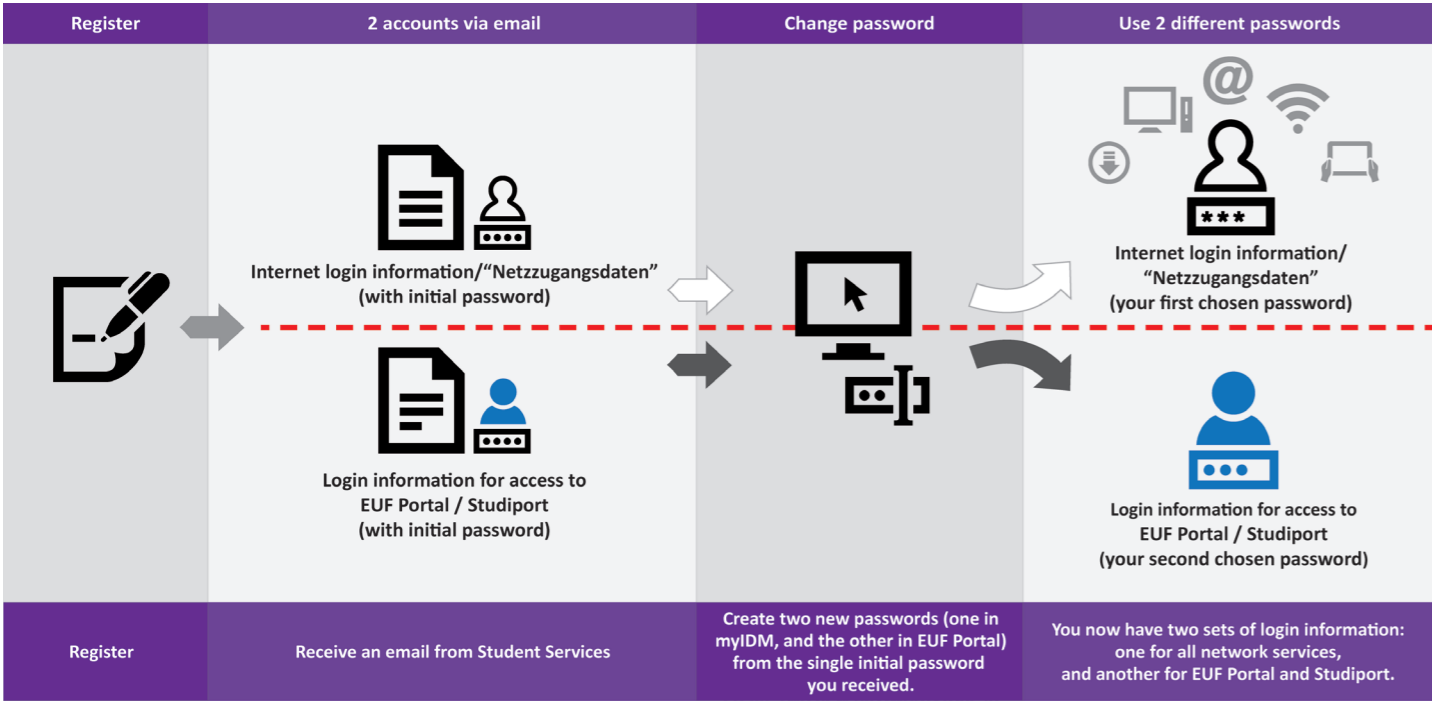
Register

2 accounts via email

Change password

Use 2 different passwords

Internet login information/“Netzzugangsdaten” (with initial password)

Login information for access to EUF Portal / Studiport (with initial password)

@

***

Internet login information/ “Netzzugangsdaten” (your first chosen password)

Login information for access to EUF Portal / Studiport (your second chosen password)

Register

Receive an email from Student Services

Create two new passwords (one in myIDM, and the other in EUF Portal) from the single initial password you received.

You now have two sets of login information: one for all network services, and another for EUF Portal and Studiport.